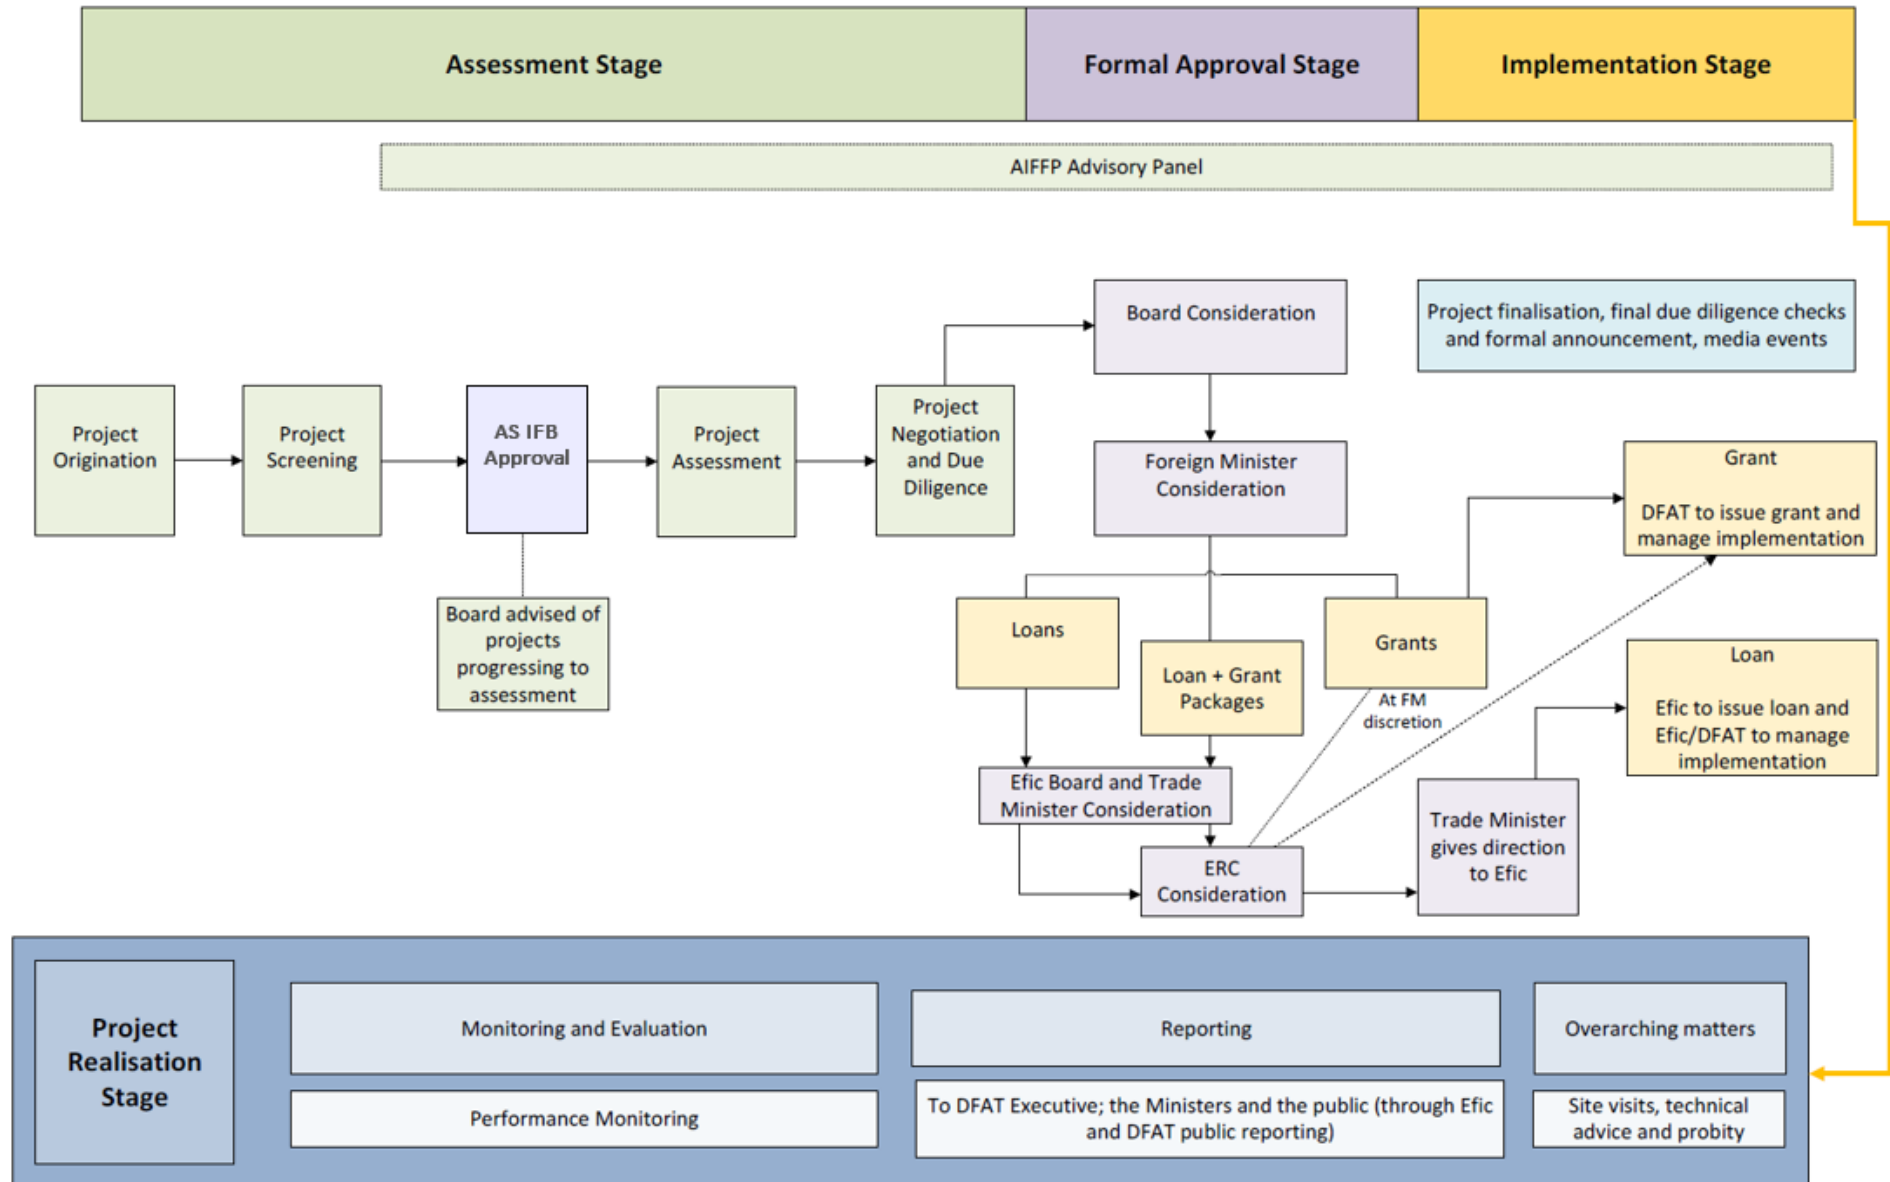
Assessment Stage

Formal Approval Stage

Implementation Stage

AIFFP Advisory Panel

Project Origination

Project Screening

AS IFB Approval

Board advised of projects progressing to assessment

Project Assessment

Project Negotiation and Due Diligence

Board Consideration

Foreign Minister Consideration

Project finalisation, final due diligence checks and formal announcement, media events

Loans

Loan + Grant Packages

Grants

At FM discretion

Grant

DFAT to issue grant and manage implementation

Efic Board and Trade Minister Consideration

ERC Consideration

Trade Minister gives direction to Efic

Loan

Efic to issue loan and Efic/DFAT to manage implementation

Project Realisation Stage

Monitoring and Evaluation

Performance Monitoring

Reporting

To DFAT Executive; the Ministers and the public (through Efic and DFAT public reporting)

Overarching matters

Site visits, technical advice and probity